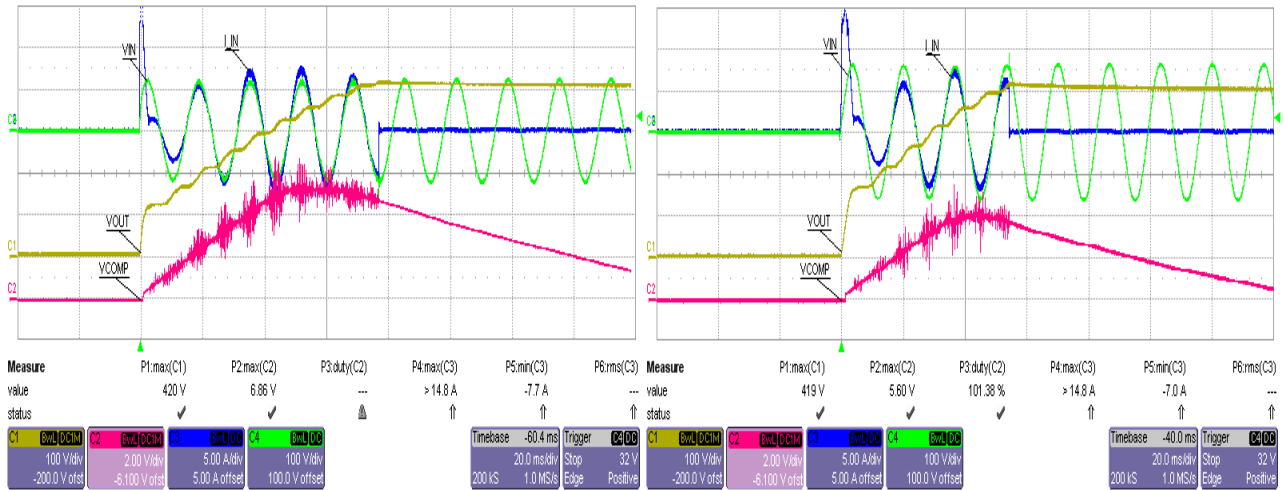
VIN
I_IN
C4
VOUT
C1
VCOMP
C2

Measure P1:max(C1) P2:max(C2) P3:duty(C2) P4:max(C3) P5:min(C3) P6:rms(C3)
value 420 V 6.86 V --- > 14.8 A -7.7 A ---
status ✔ ✔ ⚠ ⇑ ⇑ ⇑

C1 BwL DC1M 100 V/div -200.0 V ofst
C2 BwL DC1M 2.00 V/div -6.100 V ofst
C3 BwL DC 5.00 A/div 5.00 A offset
C4 BwL DC 100 V/div 100.0 V offset
Timebase -60.4 ms 20.0 ms/div 200 kS 1.0 MS/s
Trigger C4 DC Stop 32 V Edge Positive

VIN
I_IN
C4
VOUT
C1
VCOMP
C2

Measure P1:max(C1) P2:max(C2) P3:duty(C2) P4:max(C3) P5:min(C3) P6:rms(C3)
value 419 V 5.60 V 101.38 % > 14.8 A -7.0 A ---
status ✔ ✔ ✔ ⇑ ⇑ ⇑

C1 BwL DC1M 100 V/div -200.0 V ofst
C2 BwL DC1M 2.00 V/div -6.100 V ofst
C3 BwL DC 5.00 A/div 5.00 A offset
C4 BwL DC 100 V/div 100.0 V offset
Timebase -40.0 ms 20.0 ms/div 200 kS 1.0 MS/s
Trigger C4 DC Stop 32 V Edge Positive